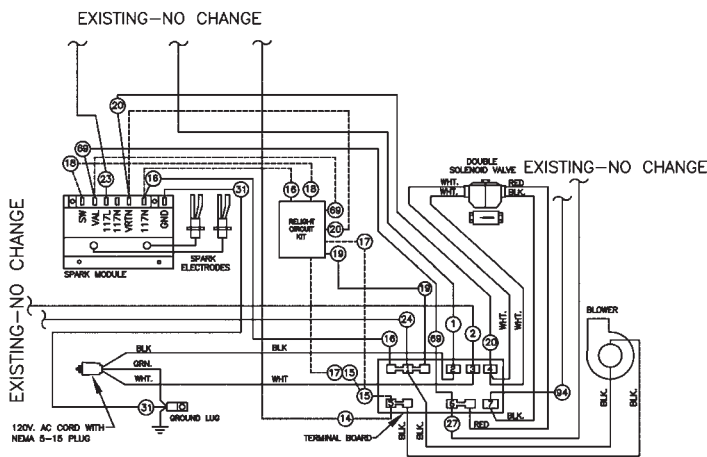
EXISTING—NO CHANGE

EXISTING—NO CHANGE

EXISTING—NO CHANGE

20
69
23
18
18
31
SW VAL 117L 117N VRTN 117N GND
SPARK MODULE
SPARK ELECTRODES
16 18
RELIGHT CIRCUIT KIT
69
20
17
19
DOUBLE SOLENOID VALVE
WHT. WHT. RED BLK.
WHT. WHT.
19
1
2
24
69
20
BLOWER
BLK.
BLK
16
2 3 4
GRN.
WHT
WHT.
17 15
15
94
31
GROUND LUG
14
6 7
BLK.
120V. AC CORD WITH NEMA 5-15 PLUG
27
RED
TERMINAL BOARD
BLK. BLK.
BLK. BLK.